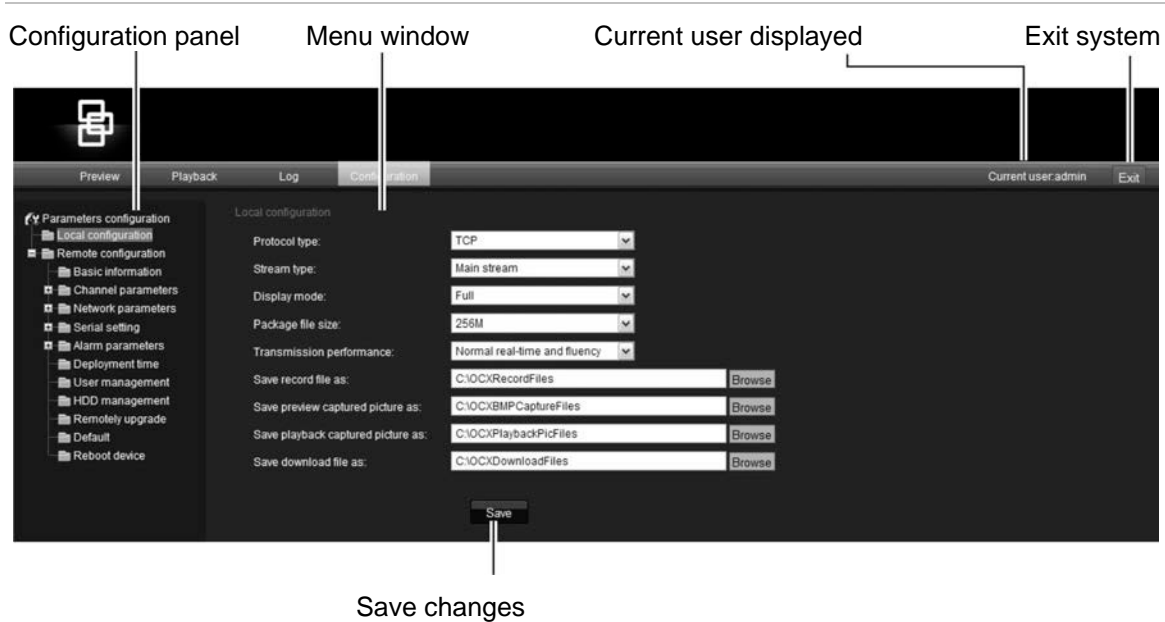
Configuration panel Menu window Current user displayed Exit system

Preview Playback Log Configuration Current user:admin Exit

Parameters configuration
Local configuration
Remote configuration
Basic information
Channel parameters
Network parameters
Serial setting
Alarm parameters
Deployment time
User management
HDD management
Remotely upgrade
Default
Reboot device

Local configuration

| | |
|---|---|
| Protocol type: | TCP |
| Stream type: | Main stream |
| Display mode: | Full |
| Package file size: | 256M |
| Transmission performance: | Normal real-time and fluency |
| Save record file as: | C:\OCXRecordFiles Browse |
| Save preview captured picture as: | C:\OCXBMPCaptureFiles Browse |
| Save playback captured picture as: | C:\OCXPlaybackPicFiles Browse |
| Save download file as: | C:\OCXDownloadFiles Browse |

Save

Save changes